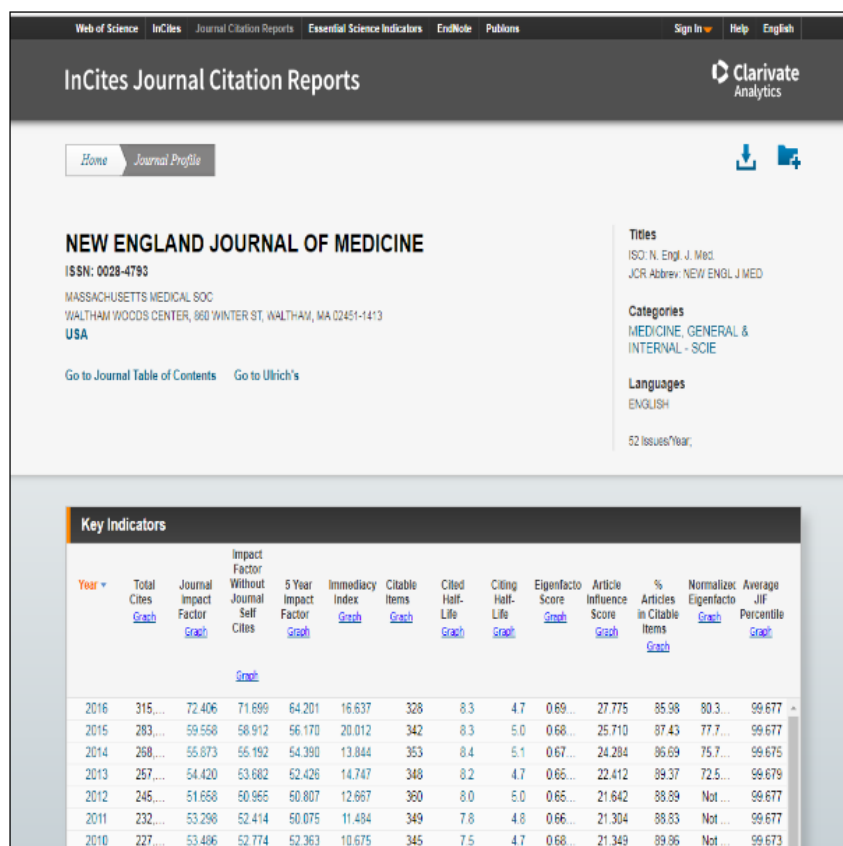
Web of Science InCites Journal Citation Reports Essential Science Indicators EndNote Publons Sign In Help English

InCites Journal Citation Reports

Clarivate Analytics

Home Journal Profile

NEW ENGLAND JOURNAL OF MEDICINE

ISSN: 0028-4793

MASSACHUSETTS MEDICAL SOC
WALTHAM WOODS CENTER, 860 WINTER ST, WALTHAM, MA 02451-1413
USA

Go to Journal Table of Contents Go to Ulrich's

Titles
ISO: N. Engl. J. Med.
JCR Abbrev: NEW ENGL J MED

Categories
MEDICINE, GENERAL & INTERNAL - SCIE

Languages
ENGLISH

52 Issues/Year;

Key Indicators

| Year | Total Cites Graph | Journal Impact Factor Graph | Impact Factor Without Journal Self Cites Graph | 5 Year Impact Factor Graph | Immediacy Index Graph | Citable Items Graph | Cited Half-Life Graph | Citing Half-Life Graph | Eigenfacto Score Graph | Article Influence Score Graph | % Articles in Citable Items Graph | Normalizec Eigenfacto Graph | Average JIF Percentile Graph |
|---|---|---|---|---|---|---|---|---|---|---|---|---|---|
| 2016 | 315,... | 72.406 | 71.699 | 64.201 | 16.637 | 328 | 8.3 | 4.7 | 0.69... | 27.775 | 85.98 | 80.3... | 99.677 |
| 2015 | 283,... | 59.558 | 58.912 | 56.170 | 20.012 | 342 | 8.3 | 5.0 | 0.68... | 25.710 | 87.43 | 77.7... | 99.677 |
| 2014 | 268,... | 55.873 | 55.192 | 54.390 | 13.844 | 353 | 8.4 | 5.1 | 0.67... | 24.284 | 86.69 | 75.7... | 99.675 |
| 2013 | 257,... | 54.420 | 53.682 | 52.426 | 14.747 | 348 | 8.2 | 4.7 | 0.65... | 22.412 | 89.37 | 72.5... | 99.679 |
| 2012 | 245,... | 51.658 | 50.965 | 50.807 | 12.667 | 360 | 8.0 | 5.0 | 0.65... | 21.642 | 88.89 | Not ... | 99.677 |
| 2011 | 232,... | 53.298 | 52.414 | 50.075 | 11.484 | 349 | 7.8 | 4.8 | 0.66... | 21.304 | 88.83 | Not ... | 99.677 |
| 2010 | 227,... | 53.486 | 52.774 | 52.363 | 10.675 | 345 | 7.5 | 4.7 | 0.68... | 21.349 | 89.86 | Not ... | 99.673 |